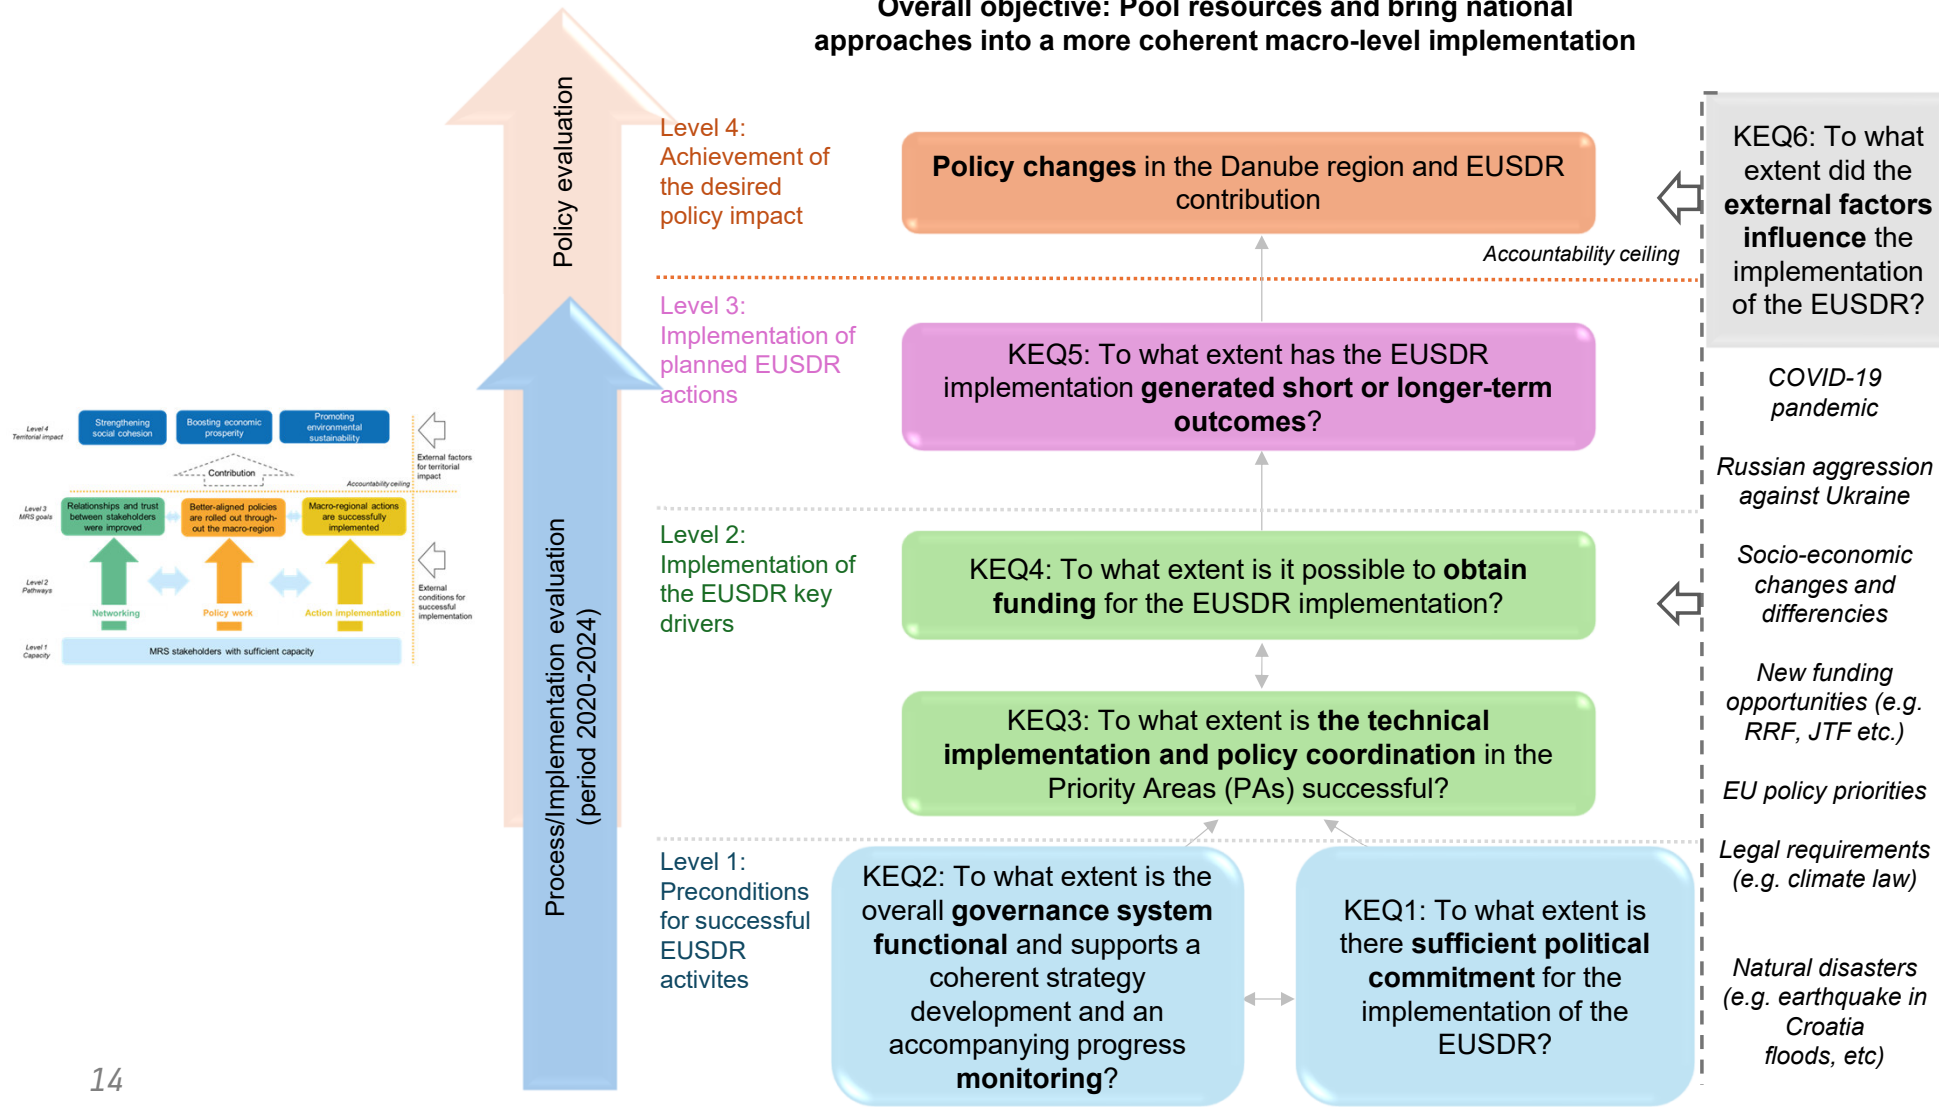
Overall objective: Pool resources and bring national approaches into a more coherent macro-level implementation

Level 4 Territorial impact

Strengthening social cohesion

Boosting economic prosperity

Promoting environmental sustainability

External factors for territorial impact

Contribution

Accountability ceiling

Level 3 MRS goals

Relationships and trust between stakeholders were improved

Better-aligned policies are rolled out throughout the macro-region

Macro-regional actions are successfully implemented

Level 2 Pathways

Networking

Policy work

Action implementation

External conditions for successful implementation

Level 1 Capacity

MRS stakeholders with sufficient capacity

Policy evaluation

Process/Implementation evaluation (period 2020-2024)

Level 4: Achievement of the desired policy impact

Policy changes in the Danube region and EUSDR contribution

Accountability ceiling

Level 3: Implementation of planned EUSDR actions

KEQ5: To what extent has the EUSDR implementation generated short or longer-term outcomes?

Level 2: Implementation of the EUSDR key drivers

KEQ4: To what extent is it possible to obtain funding for the EUSDR implementation?

KEQ3: To what extent is the technical implementation and policy coordination in the Priority Areas (PAs) successful?

Level 1: Preconditions for successful EUSDR activites

KEQ2: To what extent is the overall governance system functional and supports a coherent strategy development and an accompanying progress monitoring?

KEQ1: To what extent is there sufficient political commitment for the implementation of the EUSDR?

KEQ6: To what extent did the external factors influence the implementation of the EUSDR?

COVID-19 pandemic

Russian aggression against Ukraine

Socio-economic changes and differencies

New funding opportunities (e.g. RRF, JTF etc.)

EU policy priorities

Legal requirements (e.g. climate law)

Natural disasters (e.g. earthquake in Croatia floods, etc)

14